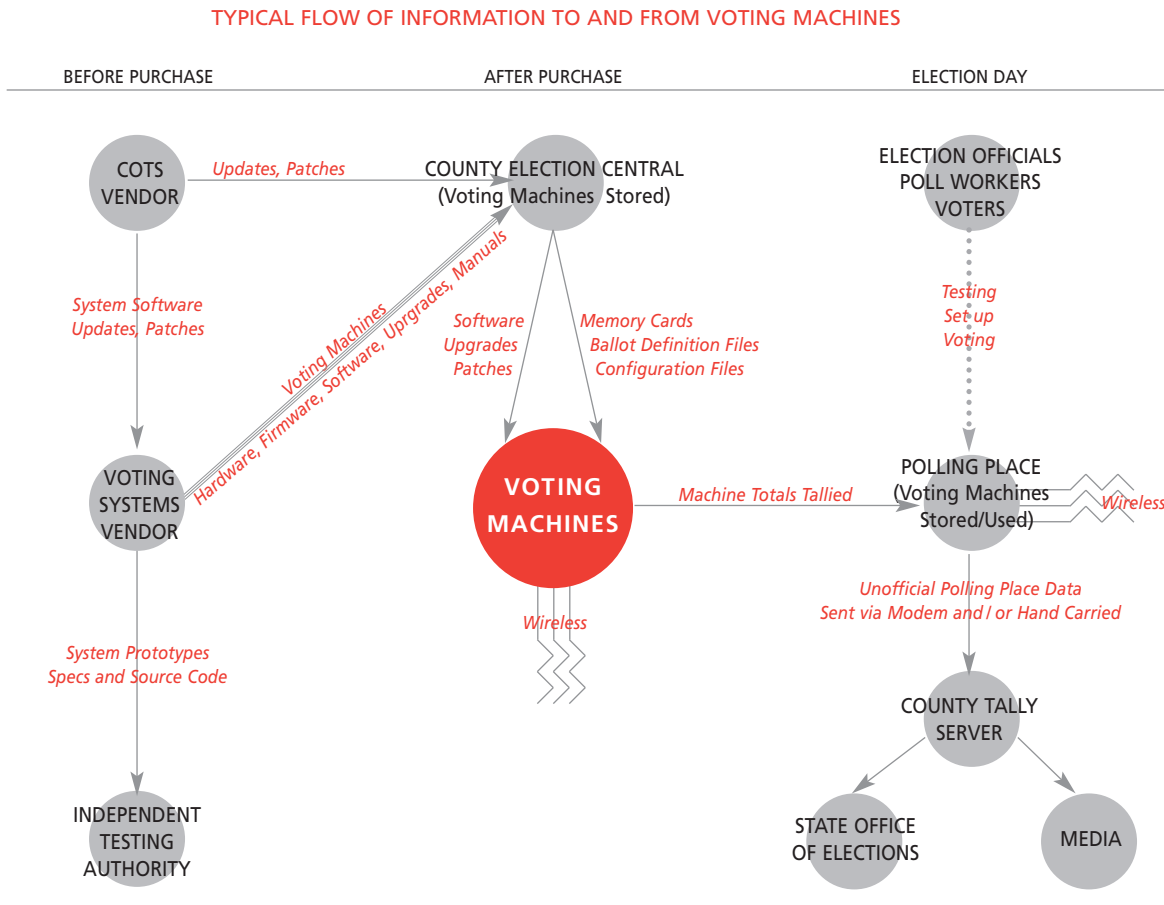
TYPICAL FLOW OF INFORMATION TO AND FROM VOTING MACHINES

BEFORE PURCHASE

AFTER PURCHASE

ELECTION DAY

COTS VENDOR

Updates, Patches

COUNTY ELECTION CENTRAL (Voting Machines Stored)

ELECTION OFFICIALS POLL WORKERS VOTERS

System Software Updates, Patches

Voting Machines

Hardware, Firmware, Software, Uprgrades, Manuals

Software Upgrades Patches

Memory Cards Ballot Definition Files Configuration Files

Testing Set up Voting

VOTING SYSTEMS VENDOR

VOTING MACHINES

Machine Totals Tallied

POLLING PLACE (Voting Machines Stored/Used)

Wireless

Unofficial Polling Place Data Sent via Modem and / or Hand Carried

Wireless

System Prototypes Specs and Source Code

COUNTY TALLY SERVER

INDEPENDENT TESTING AUTHORITY

STATE OFFICE OF ELECTIONS

MEDIA